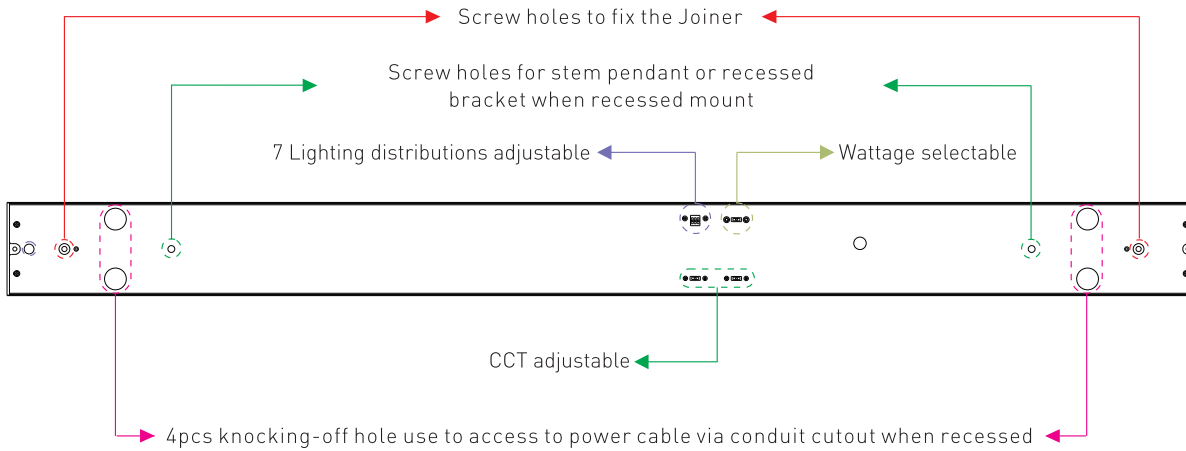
Screw holes to fix the Joiner

Screw holes for stem pendant or recessed bracket when recessed mount

7 Lighting distributions adjustable

Wattage selectable

CCT adjustable

4pcs knocking-off hole use to access to power cable via conduit cutout when recessed